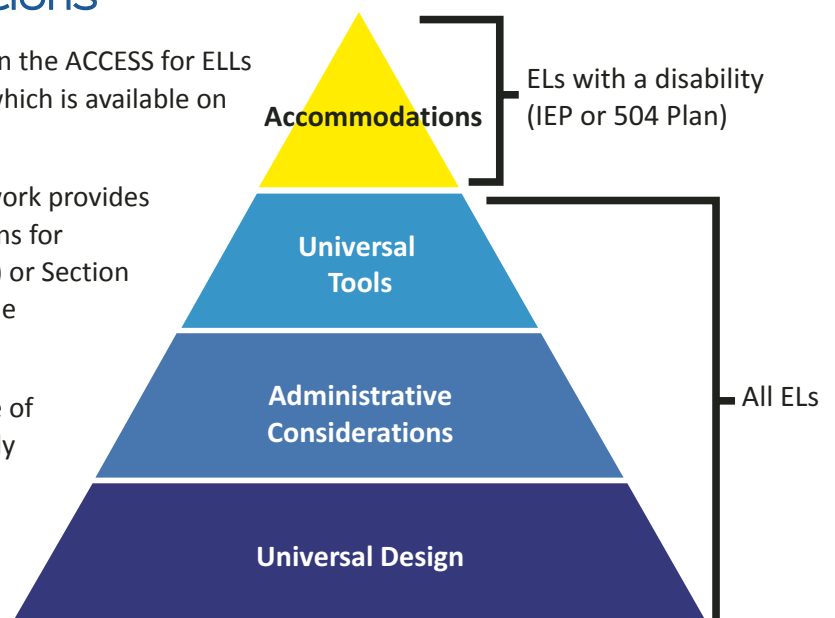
ations

n the ACCESS for ELLs
hich is available on

vork provides
ns for
 or Section
e

e of
y

Accommodations

ELs with a disability
(IEP or 504 Plan)

Universal
Tools

Administrative
Considerations

All ELs

Universal Design